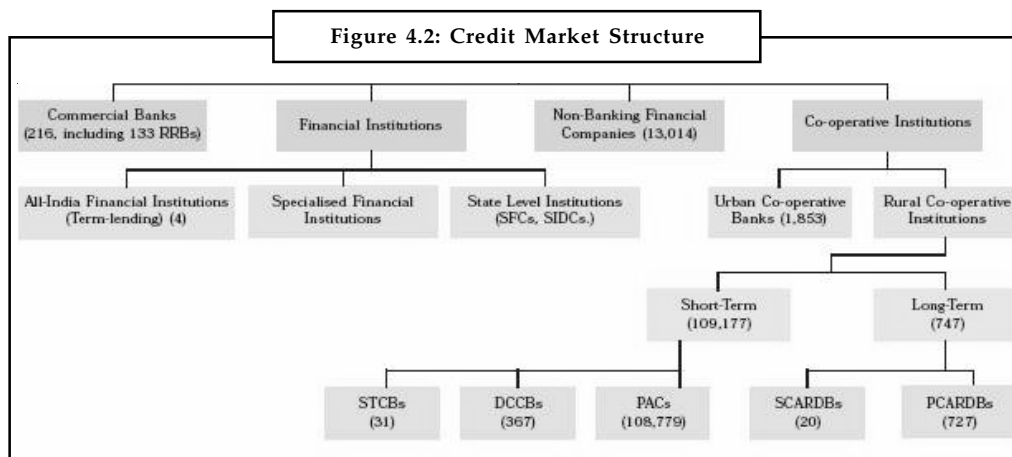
Figure 4.2: Credit Market Structure

Commercial Banks (216, including 133 RRBs)

Financial Institutions

Non-Banking Financial Companies (13,014)

Co-operative Institutions

All-India Financial Institutions (Term-lending) (4)

Specialised Financial Institutions

State Level Institutions (SFCs, SIDCs.)

Urban Co-operative Banks (1,853)

Rural Co-operative Institutions

Short-Term (109,177)

Long-Term (747)

STCBs (31)

DCCBs (367)

PACs (108,779)

SCARDBs (20)

PCARDBs (727)